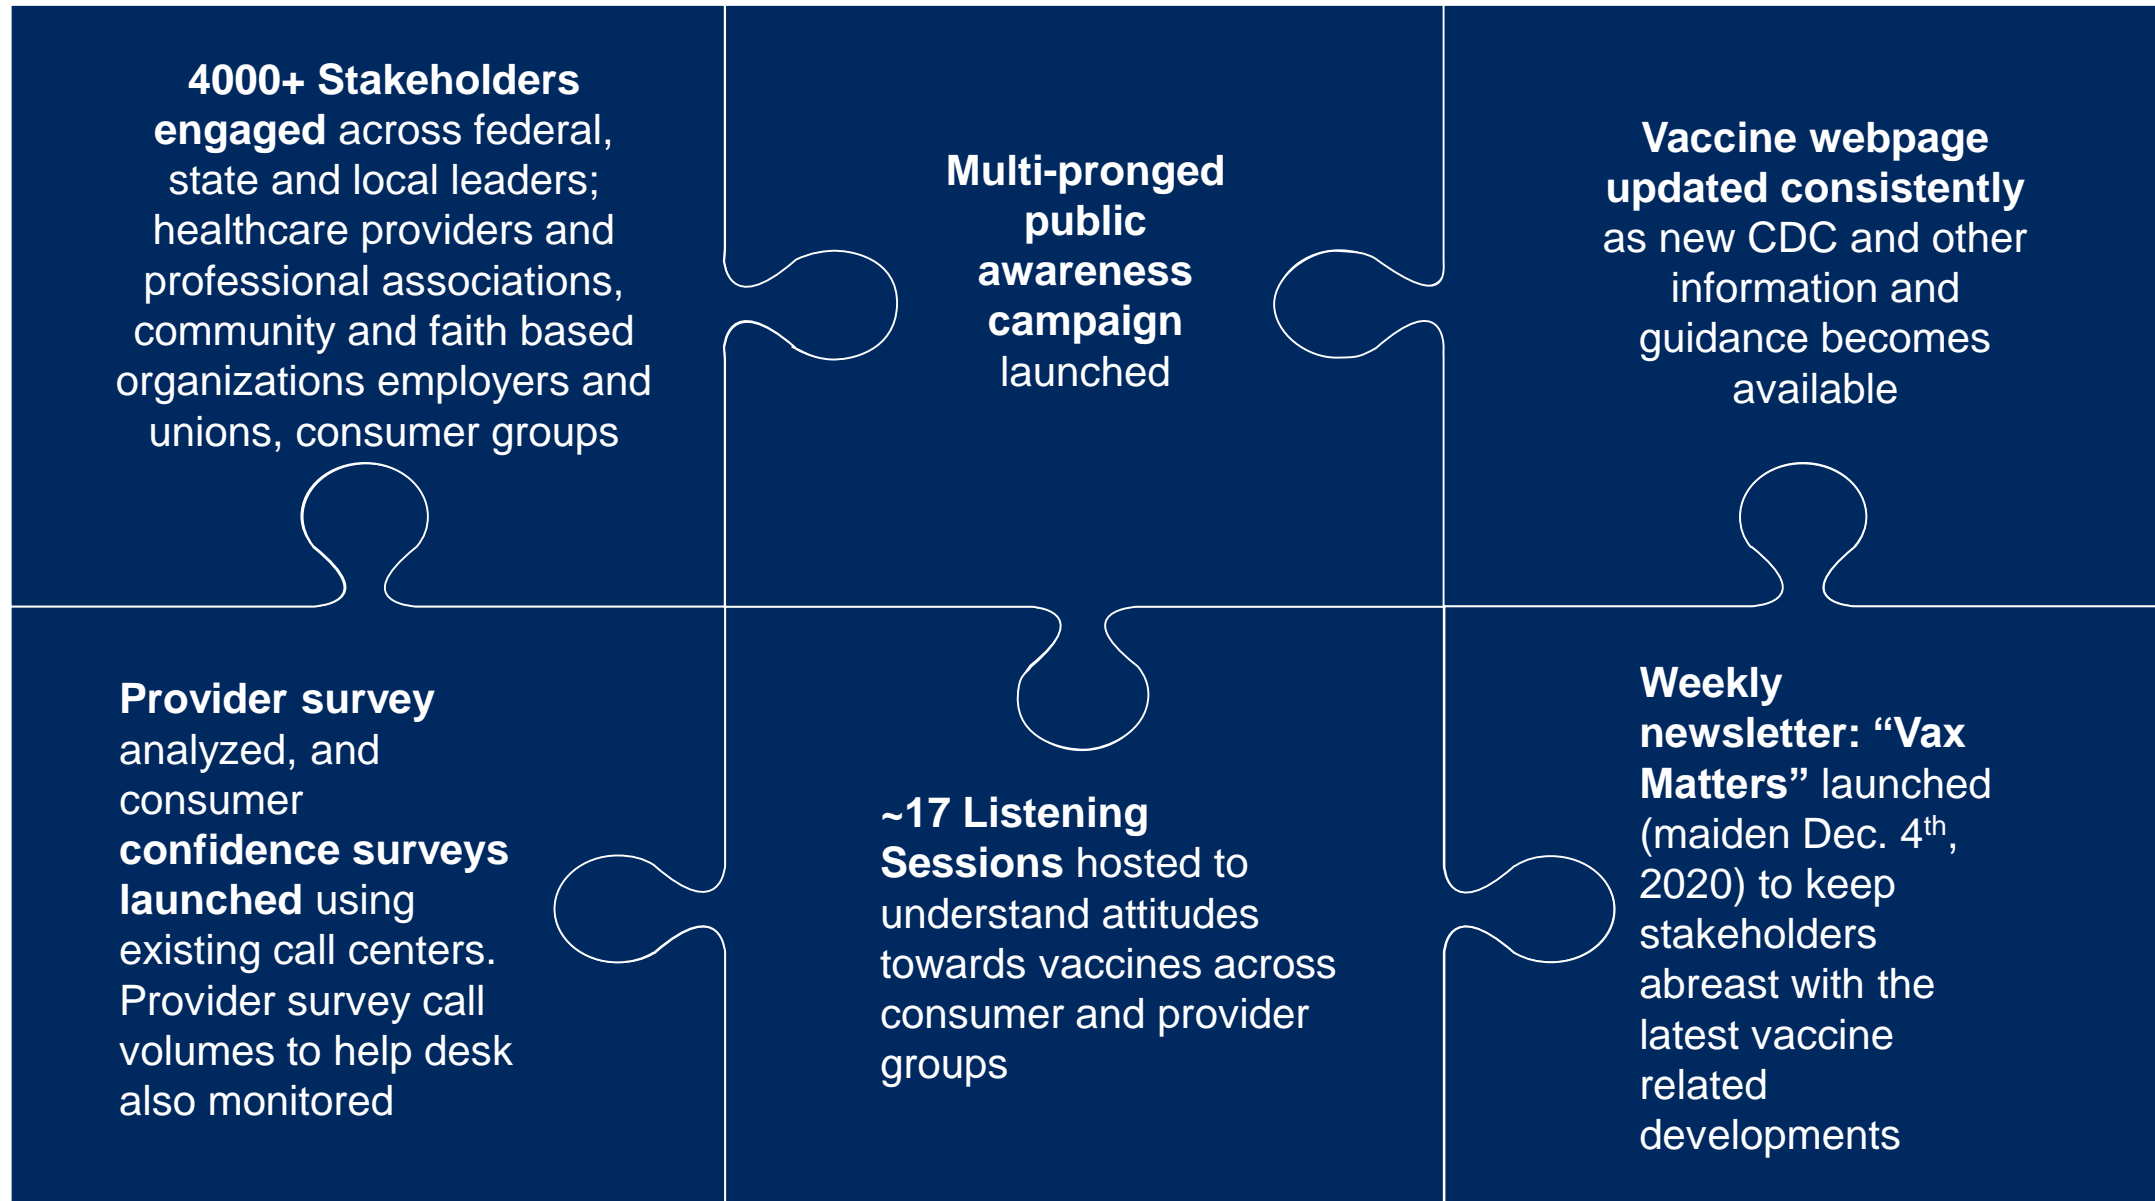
4000+ Stakeholders engaged across federal, state and local leaders; healthcare providers and professional associations, community and faith based organizations employers and unions, consumer groups

Multi-pronged public awareness campaign launched

Vaccine webpage updated consistently as new CDC and other information and guidance becomes available

Provider survey analyzed, and consumer confidence surveys launched using existing call centers. Provider survey call volumes to help desk also monitored

~17 Listening Sessions hosted to understand attitudes towards vaccines across consumer and provider groups

Weekly newsletter: “Vax Matters” launched (maiden Dec. 4$^{th}$, 2020) to keep stakeholders abreast with the latest vaccine related developments